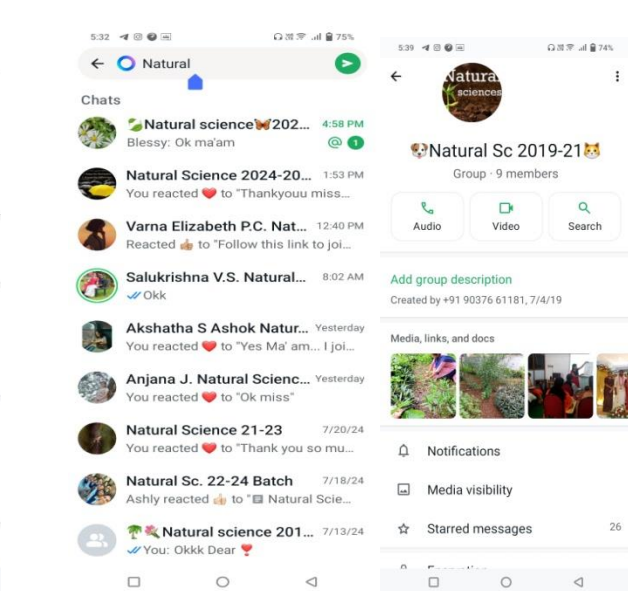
5:32 75%

Natural

Chats

🍃Natural science🦋202... 4:58 PM
Blessy: Ok ma'am @ 1

Natural Science 2024-20... 1:53 PM
You reacted ❤️ to "Thankyouu miss...

Varna Elizabeth P.C. Nat... 12:40 PM
Reacted 👍 to "Follow this link to joi...

Salukrishna V.S. Natural... 8:02 AM
✓✓Okk

Akshatha S Ashok Natur... Yesterday
You reacted ❤️ to "Yes Ma' am... I joi...

Anjana J. Natural Scienc... Yesterday
You reacted ❤️ to "Ok miss"

Natural Science 21-23 7/20/24
You reacted ❤️ to "Thank you so mu...

Natural Sc. 22-24 Batch 7/18/24
Ashly reacted 👍 to "Natural Scie...

🌴🌺Natural science 201... 7/13/24
✓✓You: Okkk Dear ❣️

5:39 74%

Natural sciences

🐶Natural Sc 2019-21🐱
Group · 9 members

Audio
Video
Search

Add group description
Created by +91 90376 61181, 7/4/19

Media, links, and docs

Notifications
Media visibility
Starred messages 26